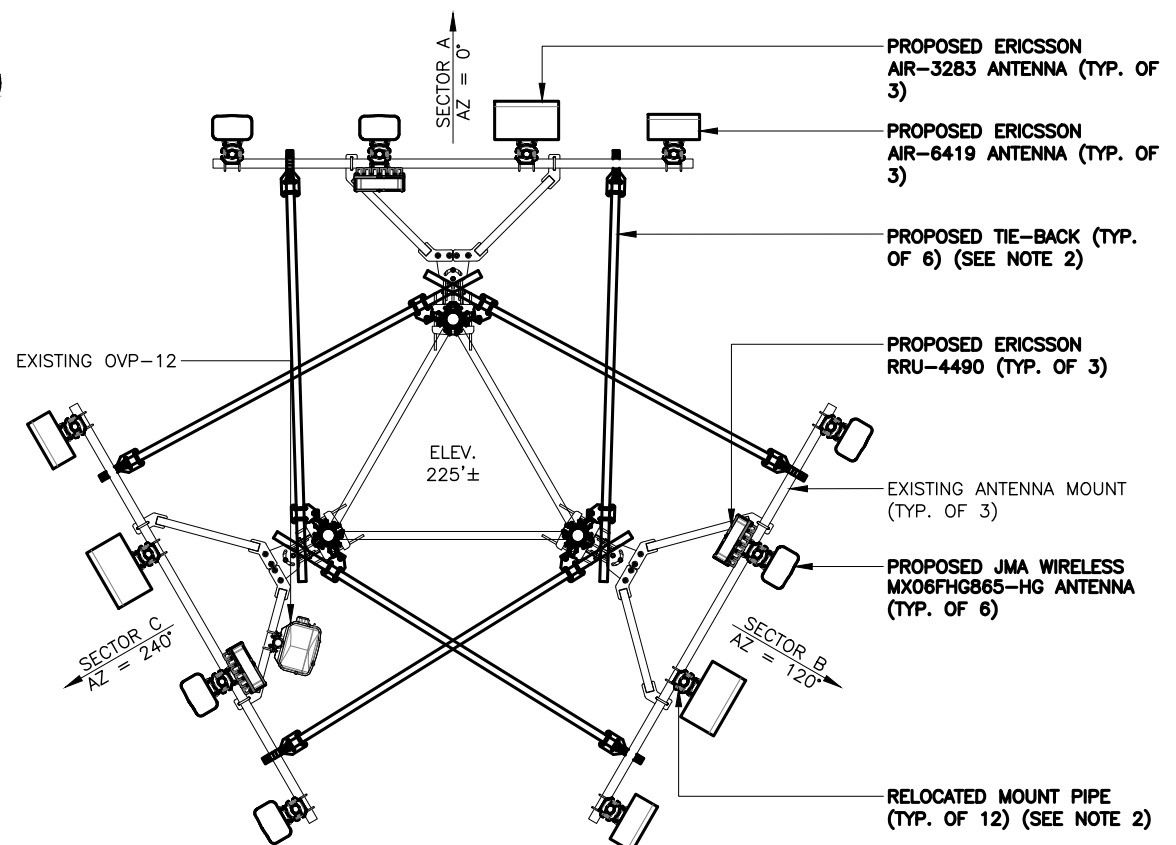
SECTOR A
AZ = 0°

PROPOSED ERICSSON AIR–3283 ANTENNA (TYP. OF 3)

PROPOSED ERICSSON AIR–6419 ANTENNA (TYP. OF 3)

PROPOSED TIE–BACK (TYP. OF 6) (SEE NOTE 2)

PROPOSED ERICSSON RRU–4490 (TYP. OF 3)

EXISTING OVP–12

ELEV. 225'±

EXISTING ANTENNA MOUNT (TYP. OF 3)

PROPOSED JMA WIRELESS MX06FHG865–HG ANTENNA (TYP. OF 6)

SECTOR C
AZ = 240°

SECTOR B
AZ = 120°

RELOCATED MOUNT PIPE (TYP. OF 12) (SEE NOTE 2)